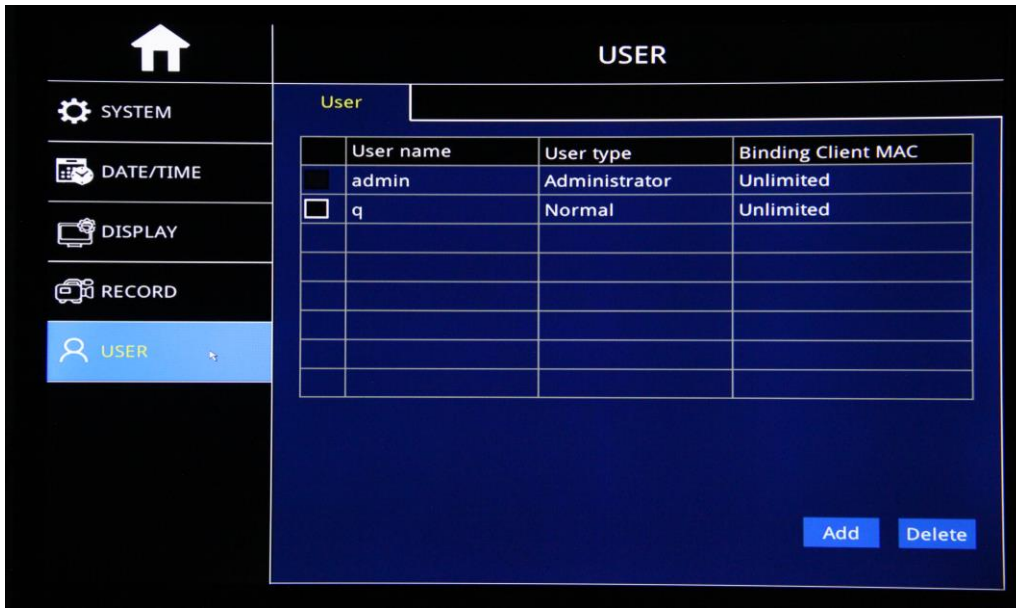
USER

SYSTEM

DATE/TIME

DISPLAY

RECORD

USER

User

| | User name | User type | Binding Client MAC |
|---|---|---|---|
| | admin | Administrator | Unlimited |
| ☐ | q | Normal | Unlimited |
| | | | |
| | | | |
| | | | |
| | | | |
| | | | |
| | | | |

Add Delete